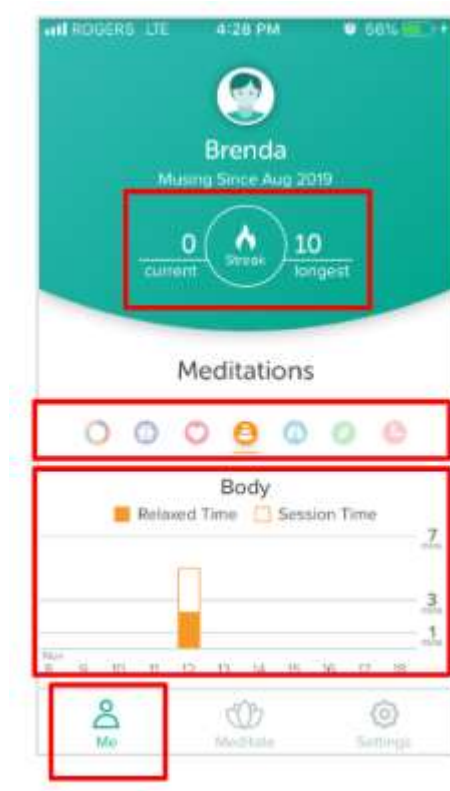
ROGERS LTE 4:28 PM 66%

Brenda
Musing Since Aug 2019

0 current
Streak
10 longest

Meditations

Body
Relaxed Time Session Time

7 mins
3 mins
1 mins

Nov
8 9 10 11 12 13 14 15 16 17 18

Me
Meditate
Settings